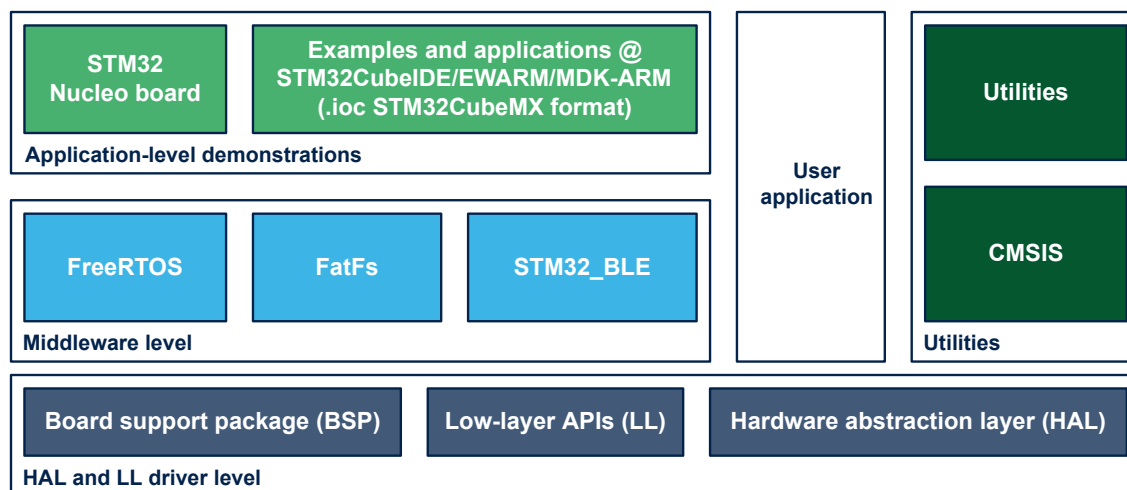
STM32 Nucleo board

Examples and applications @ STM32CubeIDE/EWARM/MDK-ARM (.ioc STM32CubeMX format)

Application-level demonstrations

User application

Utilities

CMSIS

FreeRTOS

FatFs

STM32_BLE

Middleware level

Utilities

Board support package (BSP)

Low-layer APIs (LL)

Hardware abstraction layer (HAL)

HAL and LL driver level